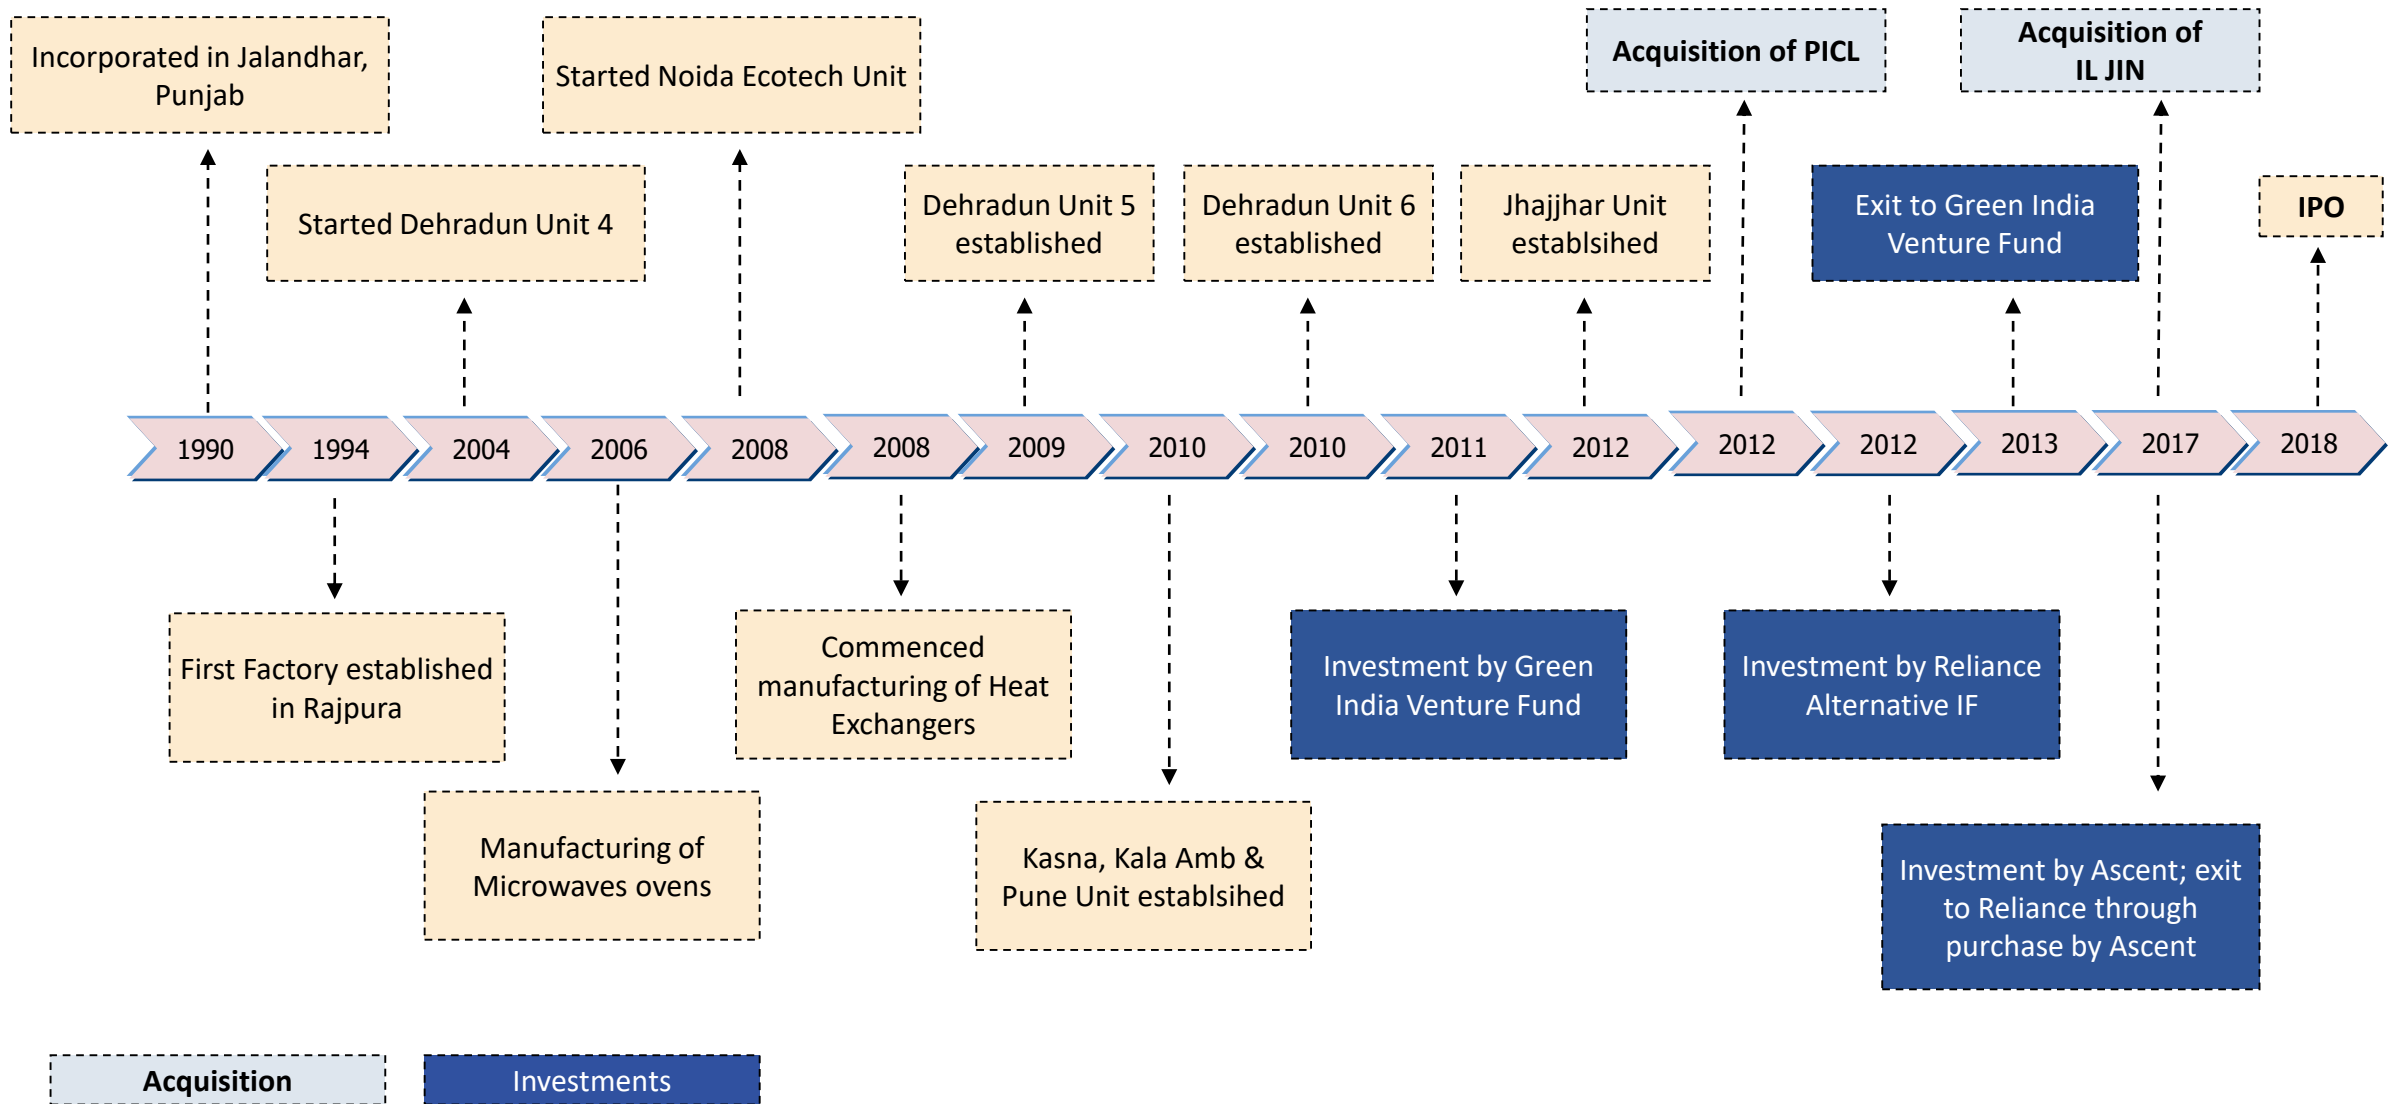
Incorporated in Jalandhar, Punjab

Started Dehradun Unit 4

Started Noida Ecotech Unit

Dehradun Unit 5 established

Dehradun Unit 6 established

Jhajjhar Unit establsihed

Acquisition of PICL

Exit to Green India Venture Fund

Acquisition of IL JIN

IPO

1990

1994

2004

2006

2008

2008

2009

2010

2010

2011

2012

2012

2012

2013

2017

2018

First Factory established in Rajpura

Manufacturing of Microwaves ovens

Commenced manufacturing of Heat Exchangers

Kasna, Kala Amb & Pune Unit establsihed

Investment by Green India Venture Fund

Investment by Reliance Alternative IF

Investment by Ascent; exit to Reliance through purchase by Ascent

Acquisition

Investments